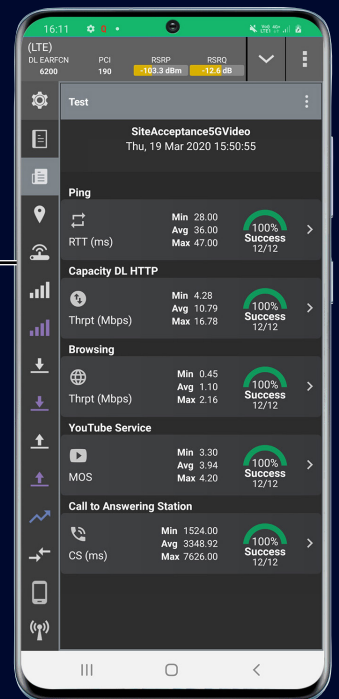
16:11

(LTE)

| DL EARFCN | PCI | RSRP | RSRQ |
|---|---|---|---|
| 6200 | 190 | -103.3 dBm | -12.6 dB |

Test

SiteAcceptance5GVideo
Thu, 19 Mar 2020 15:50:55

Ping

RTT (ms)
Min 28.00
Avg 36.00
Max 47.00
100%
Success
12/12

Capacity DL HTTP

Thrpt (Mbps)
Min 4.28
Avg 10.79
Max 16.78
100%
Success
12/12

Browsing

Thrpt (Mbps)
Min 0.45
Avg 1.10
Max 2.16
100%
Success
12/12

YouTube Service

MOS
Min 3.30
Avg 3.94
Max 4.20
100%
Success
12/12

Call to Answering Station

CS (ms)
Min 1524.00
Avg 3348.92
Max 7626.00
100%
Success
12/12